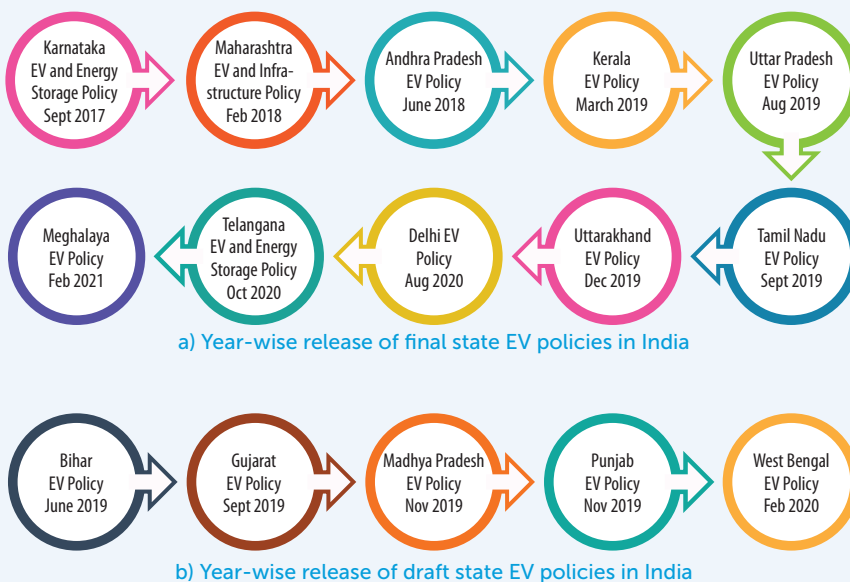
Karnataka EV and Energy Storage Policy Sept 2017

Maharashtra EV and Infrastructure Policy Feb 2018

Andhra Pradesh EV Policy June 2018

Kerala EV Policy March 2019

Uttar Pradesh EV Policy Aug 2019

Tamil Nadu EV Policy Sept 2019

Uttarakhand EV Policy Dec 2019

Delhi EV Policy Aug 2020

Telangana EV and Energy Storage Policy Oct 2020

Meghalaya EV Policy Feb 2021

a) Year-wise release of final state EV policies in India

Bihar EV Policy June 2019

Gujarat EV Policy Sept 2019

Madhya Pradesh EV Policy Nov 2019

Punjab EV Policy Nov 2019

West Bengal EV Policy Feb 2020

b) Year-wise release of draft state EV policies in India